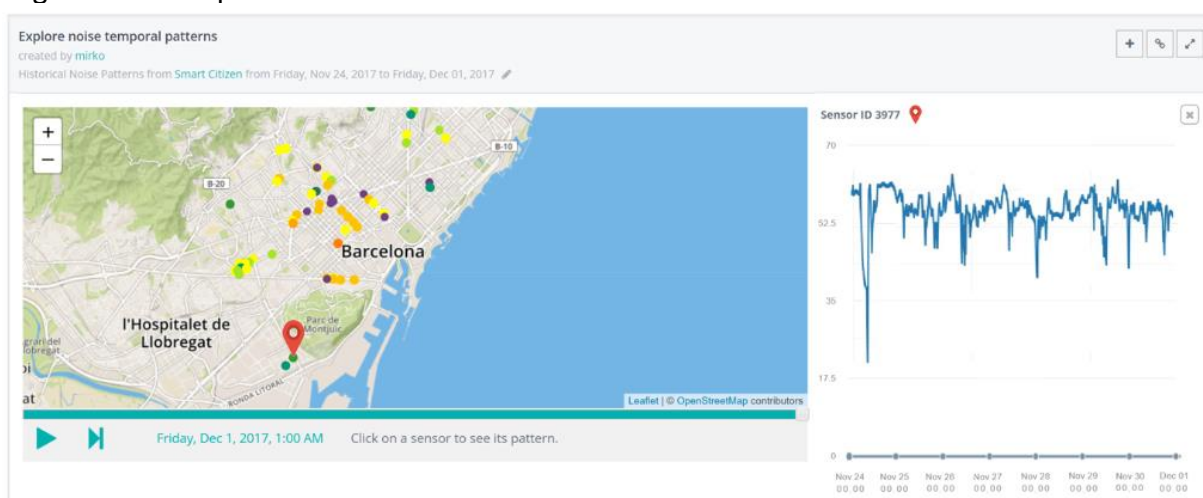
Explore noise temporal patterns
created by mirko
Historical Noise Patterns from Smart Citizen from Friday, Nov 24, 2017 to Friday, Dec 01, 2017

+ −

B-10
B-20
Barcelona
l'Hospitalet de Llobregat
Parc de Montjuïc
RONDA LITORAL
Leaflet | © OpenStreetMap contributors

Friday, Dec 1, 2017, 1:00 AM Click on a sensor to see its pattern.

Sensor ID 3977

70
52.5
35
17.5
0

Nov 24 00:00
Nov 25 00:00
Nov 26 00:00
Nov 27 00:00
Nov 28 00:00
Nov 29 00:00
Nov 30 00:00
Dec 01 00:00